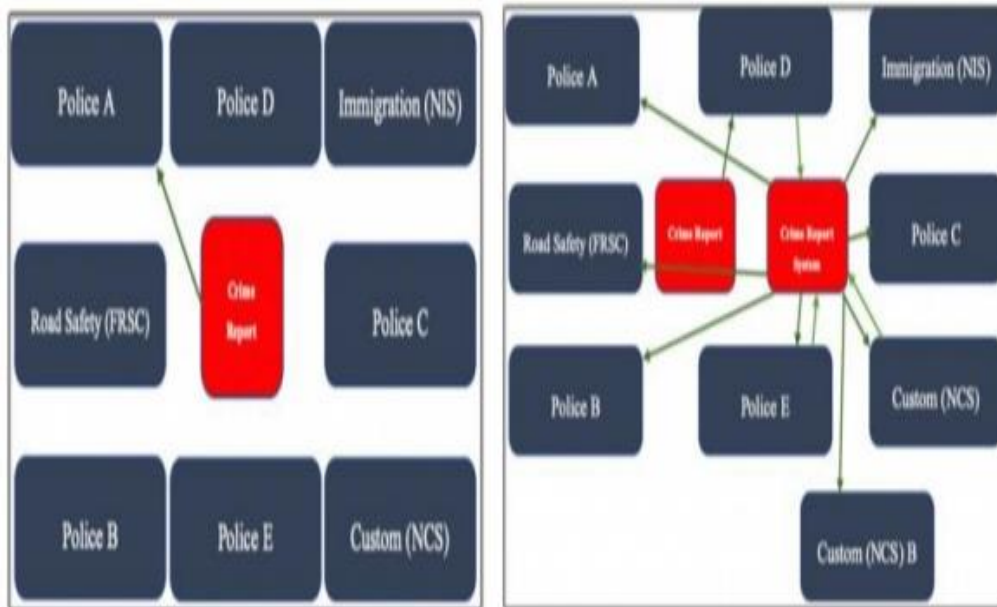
Police A

Police D

Immigration (NIS)

Road Safety (FRSC)

Crime Report

Police C

Police B

Police E

Custom (NCS)

Police A

Police D

Immigration (NIS)

Road Safety (FRSC)

Crime Report

Crime Report System

Police C

Police B

Police E

Custom (NCS)

Custom (NCS) B